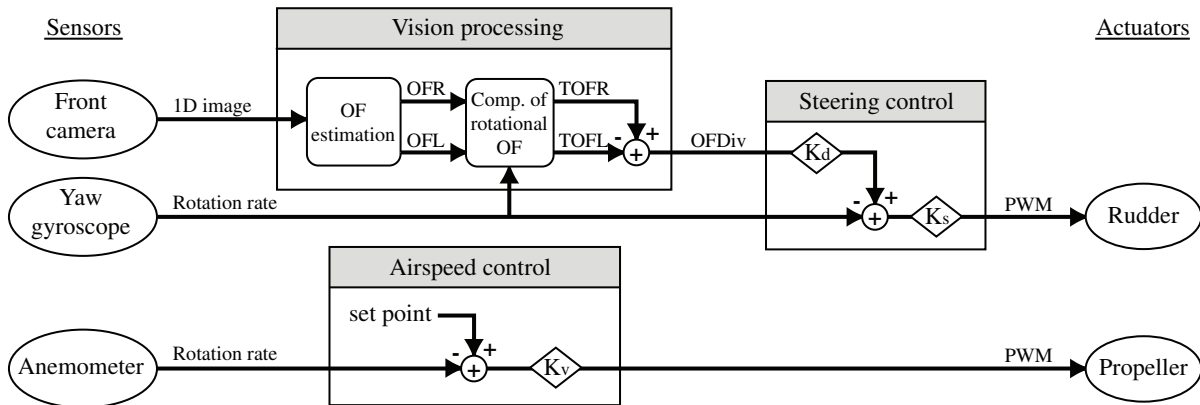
Sensors

Vision processing

Actuators

Front camera

1D image

OF estimation

OFR

OFL

Comp. of rotational OF

TOFR

TOFL

-

+

+

OFDiv

Steering control

$K_d$

-

+

+

$K_s$

PWM

Rudder

Yaw gyroscope

Rotation rate

Airspeed control

set point

-

+

+

$K_v$

Anemometer

Rotation rate

PWM

Propeller